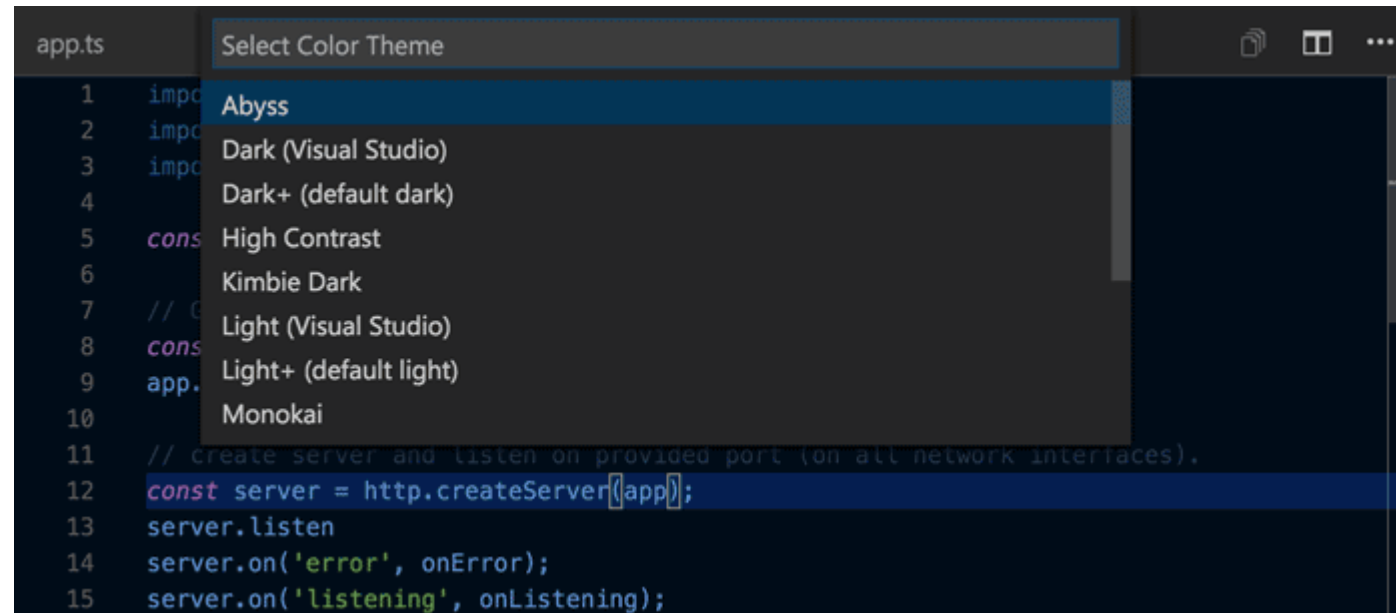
app.ts

Select Color Theme

Abyss
Dark (Visual Studio)
Dark+ (default dark)
High Contrast
Kimbie Dark
Light (Visual Studio)
Light+ (default light)
Monokai

1 impo
2 impo
3 impo
4
5 cons
6
7 // C
8 cons
9 app.
10
11 // create server and listen on provided port (on all network interfaces).
12 const server = http.createServer(app);
13 server.listen
14 server.on('error', onError);
15 server.on('listening', onListening);